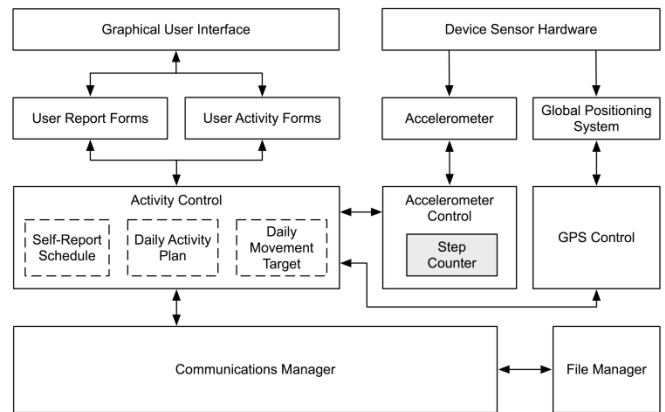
Graphical User Interface

Device Sensor Hardware

User Report Forms

User Activity Forms

Accelerometer

Global Positioning System

Activity Control

Self-Report Schedule

Daily Activity Plan

Daily Movement Target

Accelerometer Control

Step Counter

GPS Control

Communications Manager

File Manager